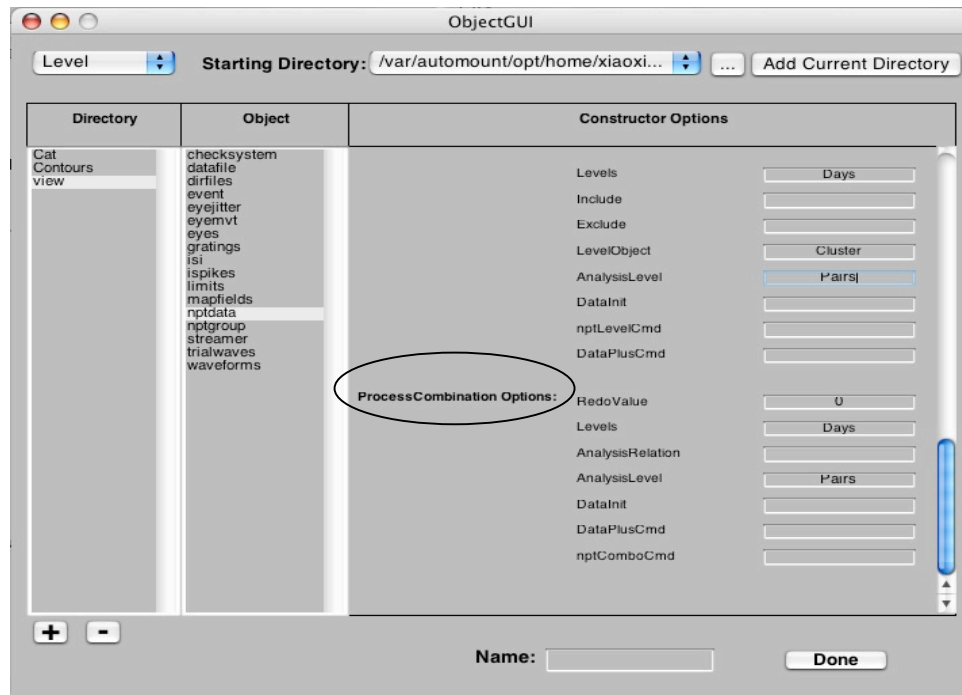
ObjectGUI

Level

Starting Directory: /var/automount/opt/home/xiaoxi...

...

Add Current Directory

| Directory | Object | Constructor Options |
|---|---|---|

Cat
Contours
view

checksystem
datafile
dirfiles
event
eyejitter
eyemvt
eyes
gratings
isi
ispikes
limits
mapfields
nptdata
nptgroup
streamer
trialwaves
waveforms

Levels Days
Include
Exclude
LevelObject Cluster
AnalysisLevel Pairs
DataInit
nptLevelCmd
DataPlusCmd

ProcessCombination Options:

RedoValue 0
Levels Days
AnalysisRelation
AnalysisLevel Pairs
DataInit
DataPlusCmd
nptComboCmd

+ -

Name:

Done